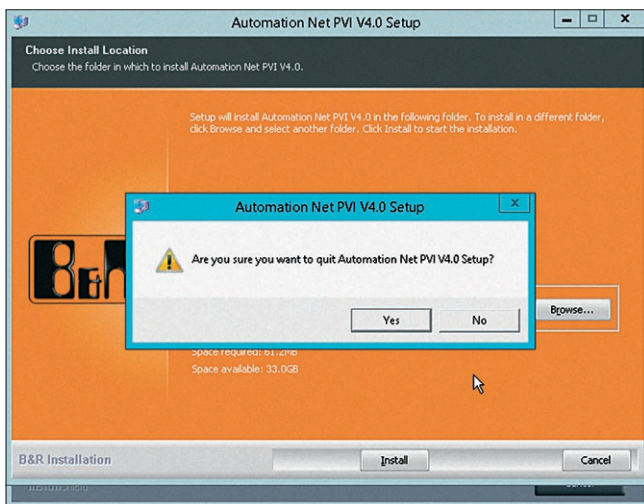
Automation Net PVI V4.0 Setup

Choose Install Location
Choose the folder in which to install Automation Net PVI V4.0.

Setup will install Automation Net PVI V4.0 in the following folder. To install in a different folder, click Browse and select another folder. Click Install to start the installation.

Automation Net PVI V4.0 Setup

Are you sure you want to quit Automation Net PVI V4.0 Setup?

Yes
No

Browse...

Space required: 61.2MB
Space available: 33.0GB

B&R Installation
Install
Cancel